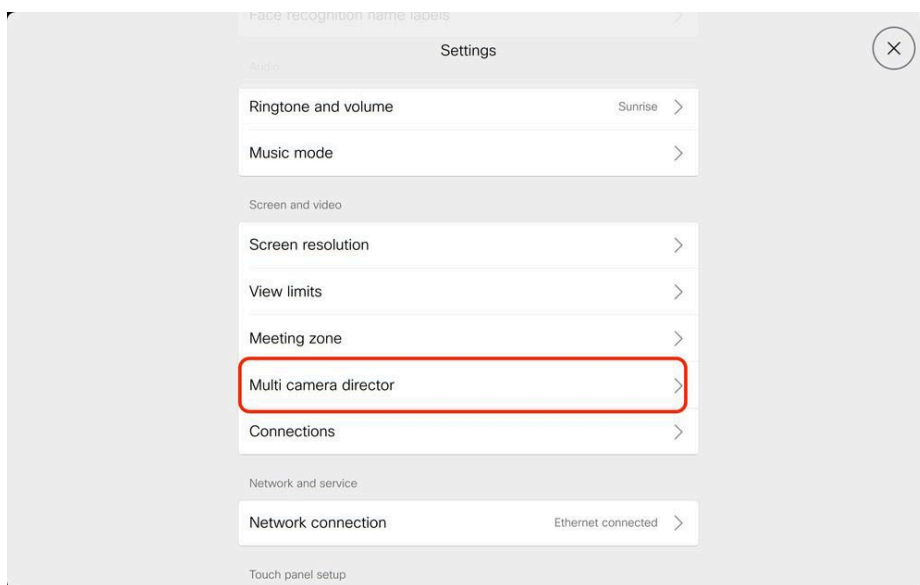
Face recognition name labels

Settings

Audio

Ringtone and volume Sunrise

Music mode

Screen and video

Screen resolution

View limits

Meeting zone

Multi camera director

Connections

Network and service

Network connection Ethernet connected

Touch panel setup